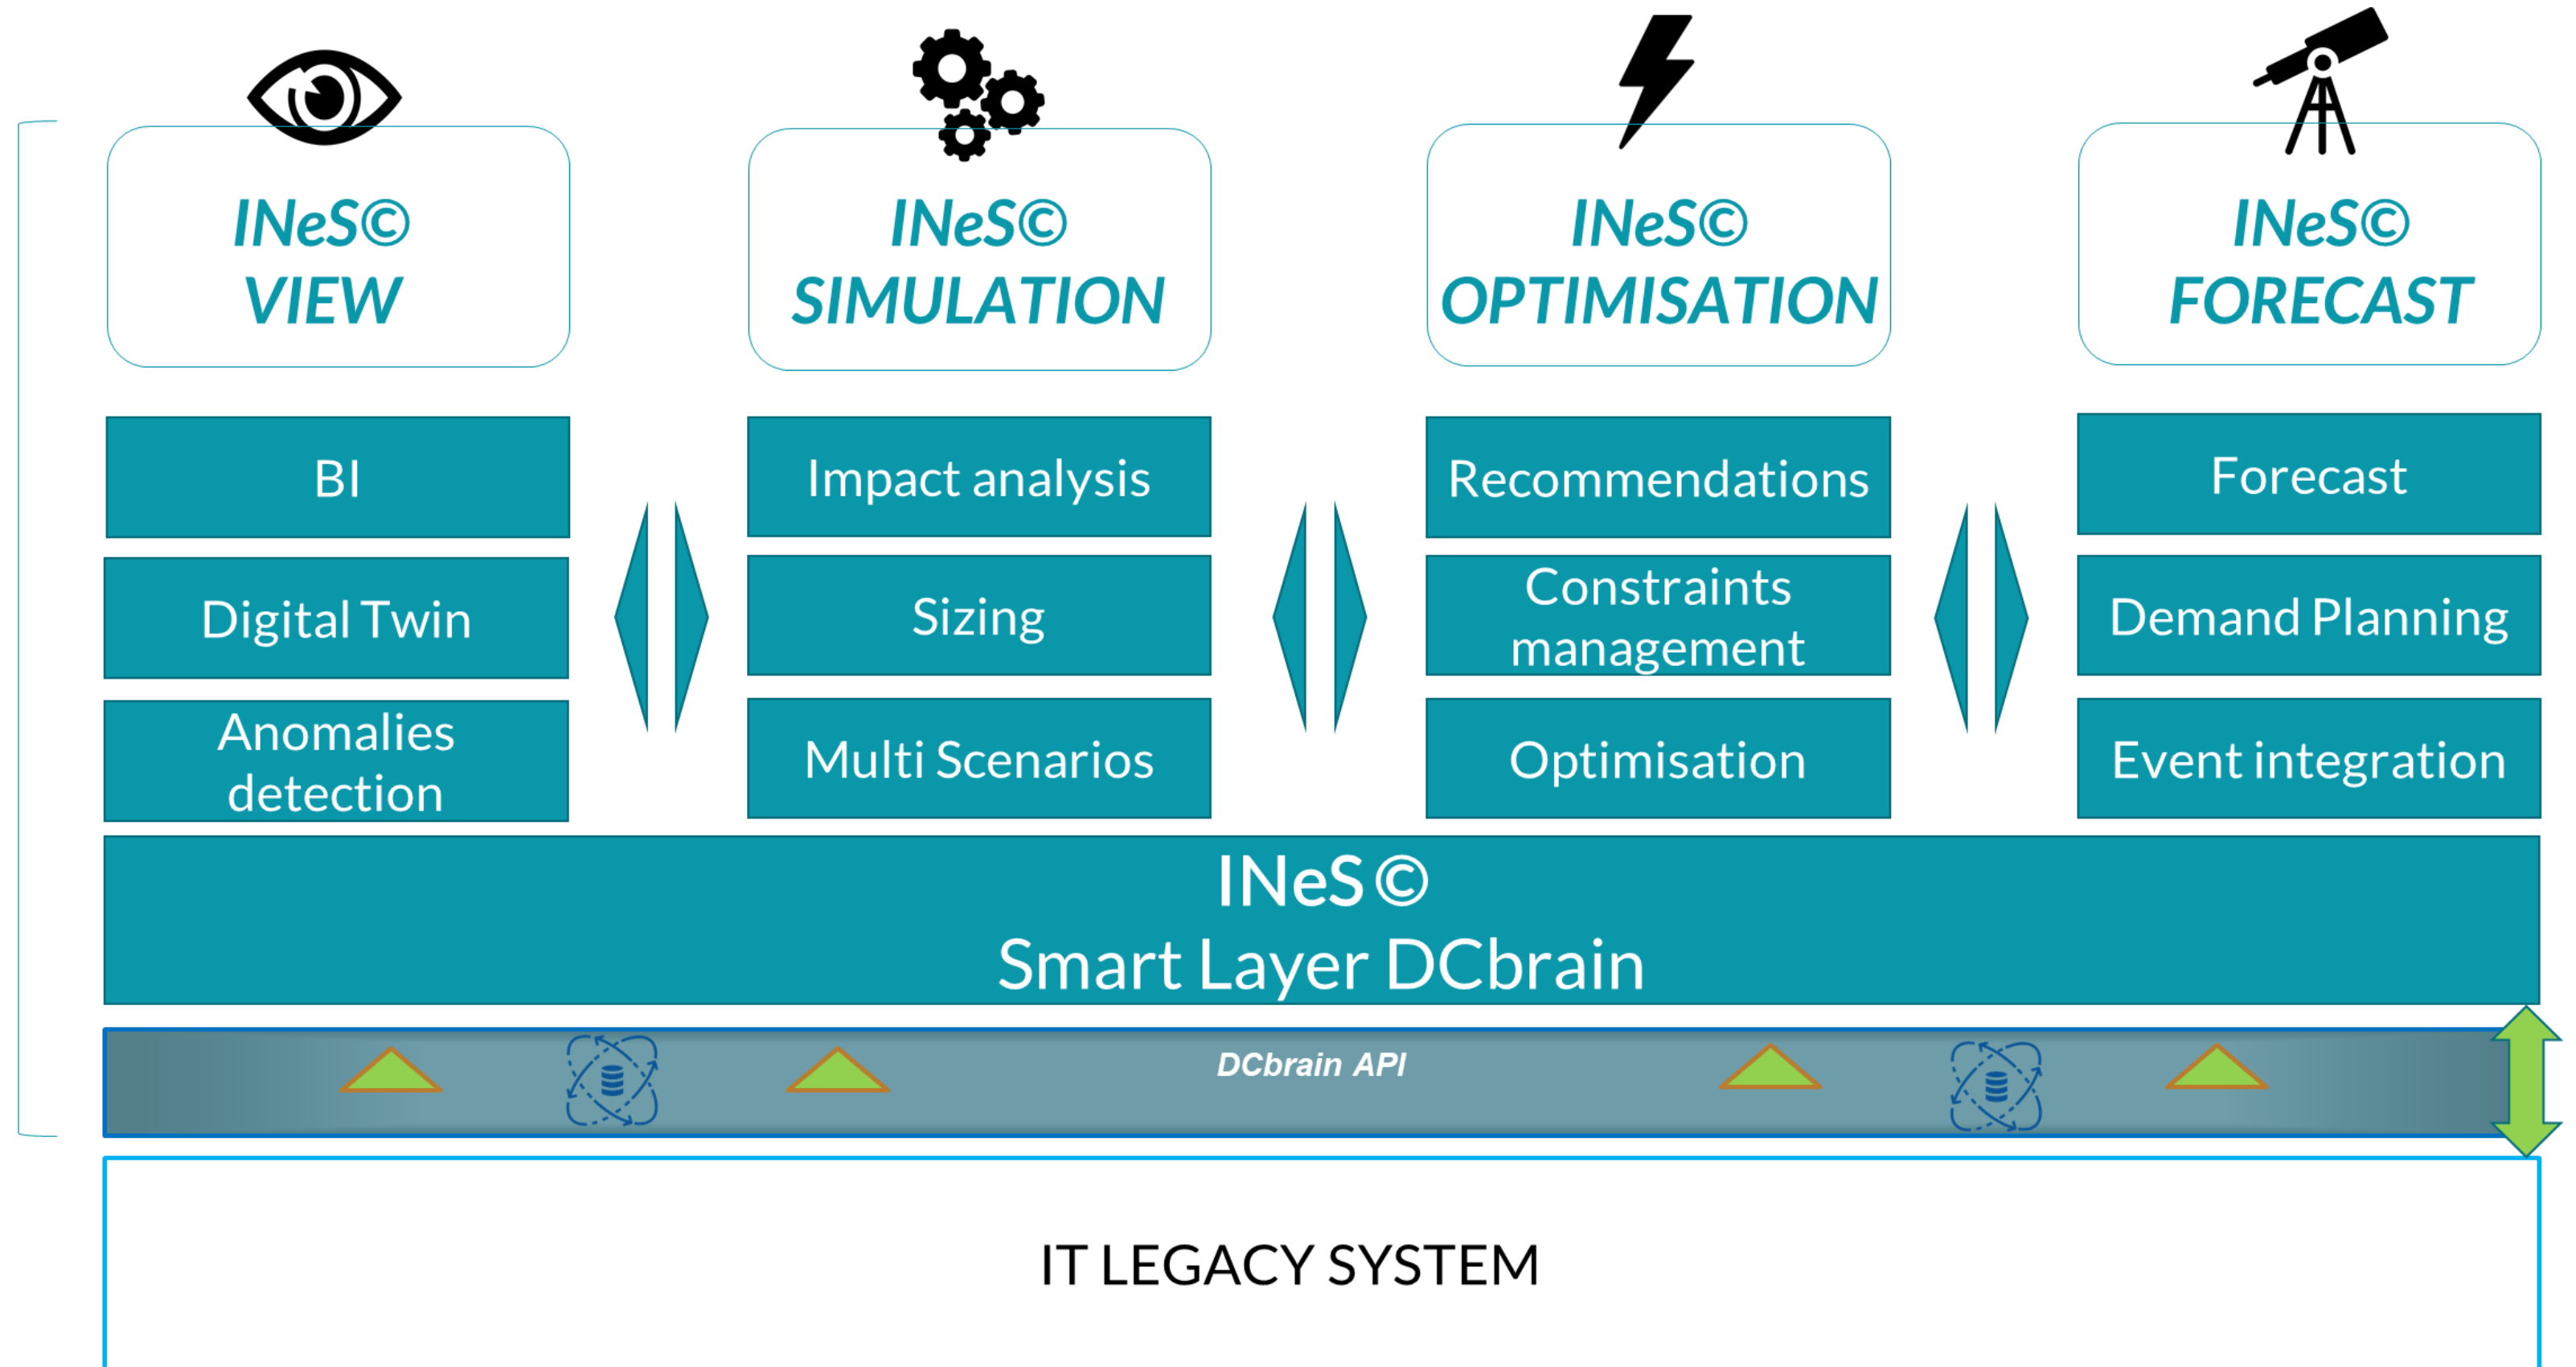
INeS© VIEW

INeS© SIMULATION

INeS© OPTIMISATION

INeS© FORECAST

BI

Digital Twin

Anomalies detection

Impact analysis

Sizing

Multi Scenarios

Recommendations

Constraints management

Optimisation

Forecast

Demand Planning

Event integration

INeS©
Smart Layer DCbrain

DCbrain API

IT LEGACY SYSTEM